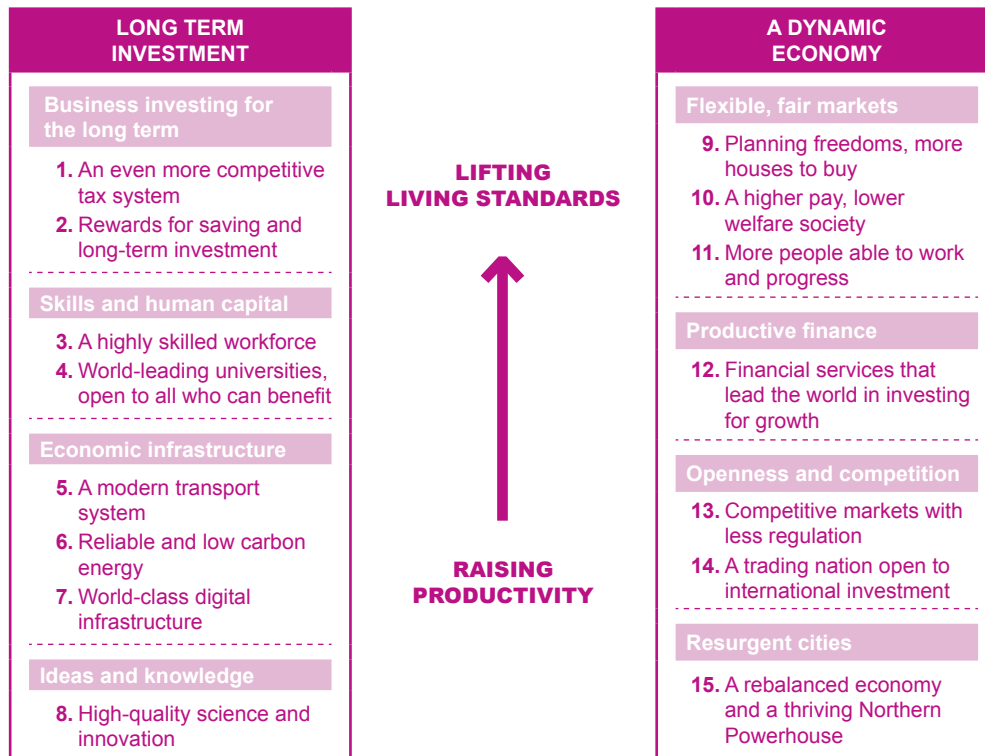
LONG TERM INVESTMENT

Business investing for the long term

1. An even more competitive tax system
2. Rewards for saving and long-term investment

Skills and human capital

3. A highly skilled workforce
4. World-leading universities, open to all who can benefit

Economic infrastructure

5. A modern transport system
6. Reliable and low carbon energy
7. World-class digital infrastructure

Ideas and knowledge

8. High-quality science and innovation

LIFTING LIVING STANDARDS

RAISING PRODUCTIVITY

A DYNAMIC ECONOMY

Flexible, fair markets

9. Planning freedoms, more houses to buy
10. A higher pay, lower welfare society
11. More people able to work and progress

Productive finance

12. Financial services that lead the world in investing for growth

Openness and competition

13. Competitive markets with less regulation
14. A trading nation open to international investment

Resurgent cities

15. A rebalanced economy and a thriving Northern Powerhouse